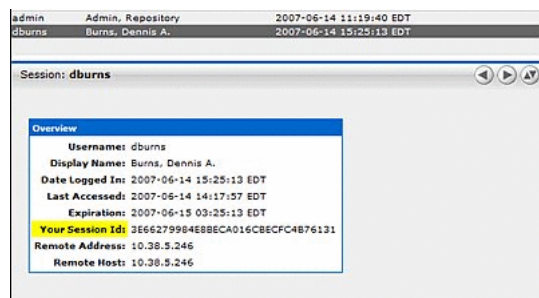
| admin | Admin, Repository | 2007-06-14 11:19:40 EDT |
|---|---|---|
| dburns | Burns, Dennis A. | 2007-06-14 15:25:13 EDT |

Session: dburns

Overview

| | |
|---|---|
| Username: | dburns |
| Display Name: | Burns, Dennis A. |
| Date Logged In: | 2007-06-14 15:25:13 EDT |
| Last Accessed: | 2007-06-14 14:17:57 EDT |
| Expiration: | 2007-06-15 03:25:13 EDT |
| Your Session Id: | 3E66279984E8BECA016CBECFC4B76131 |
| Remote Address: | 10.38.5.246 |
| Remote Host: | 10.38.5.246 |